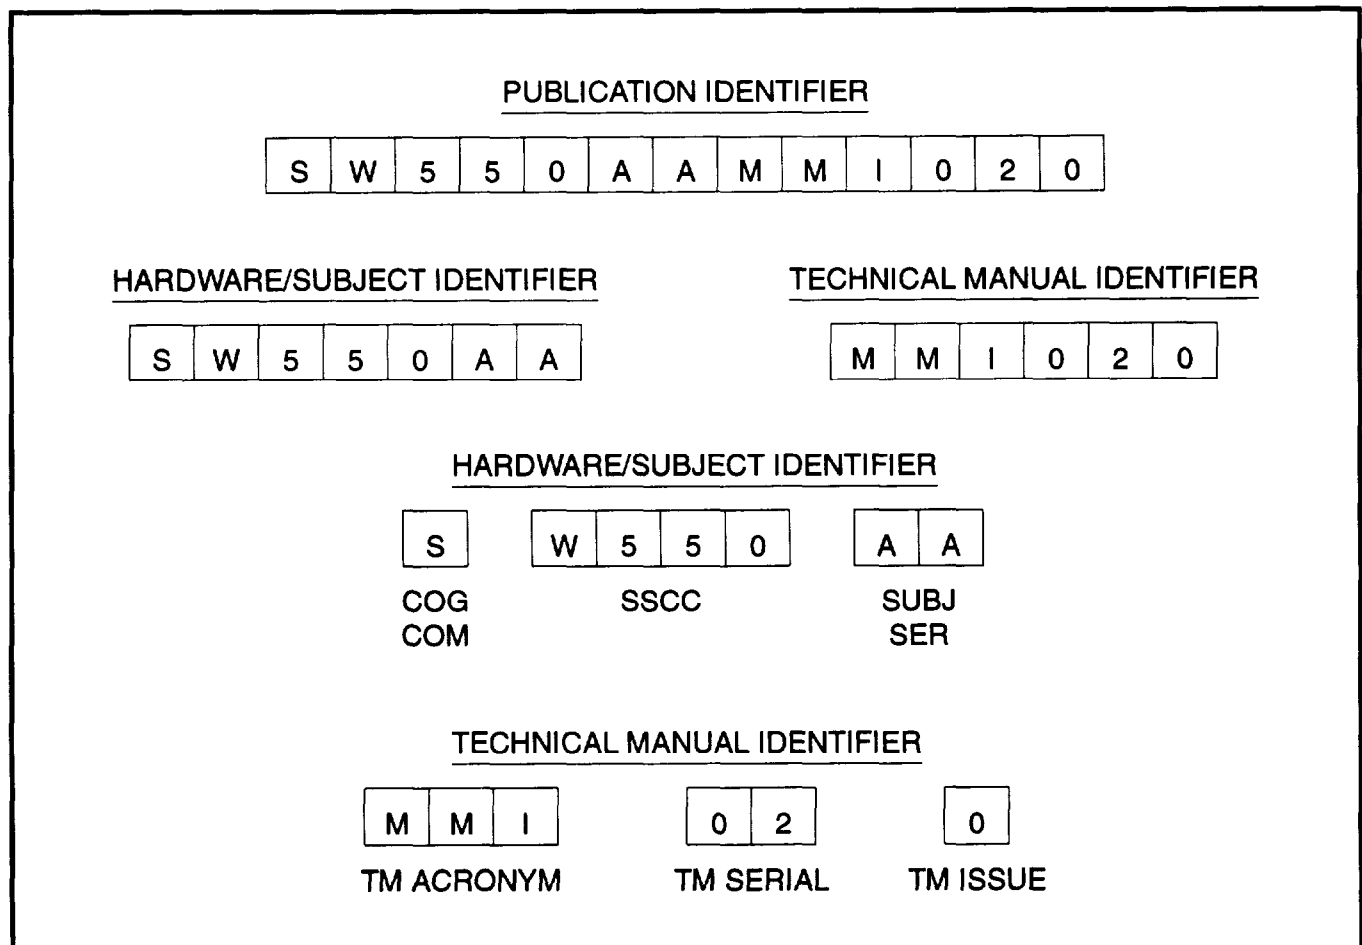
PUBLICATION IDENTIFIER

| S | W | 5 | 5 | 0 | A | A | M | M | I | 0 | 2 | 0 |
|---|---|---|---|---|---|---|---|---|---|---|---|---|

HARDWARE/SUBJECT IDENTIFIER

| S | W | 5 | 5 | 0 | A | A |
|---|---|---|---|---|---|---|

TECHNICAL MANUAL IDENTIFIER

| M | M | I | 0 | 2 | 0 |
|---|---|---|---|---|---|

HARDWARE/SUBJECT IDENTIFIER

| S |
|---|

COG COM

| W | 5 | 5 | 0 |
|---|---|---|---|

SSCC

| A | A |
|---|---|

SUBJ SER

TECHNICAL MANUAL IDENTIFIER

| M | M | I |
|---|---|---|

TM ACRONYM

| 0 | 2 |
|---|---|

TM SERIAL

| 0 |
|---|

TM ISSUE